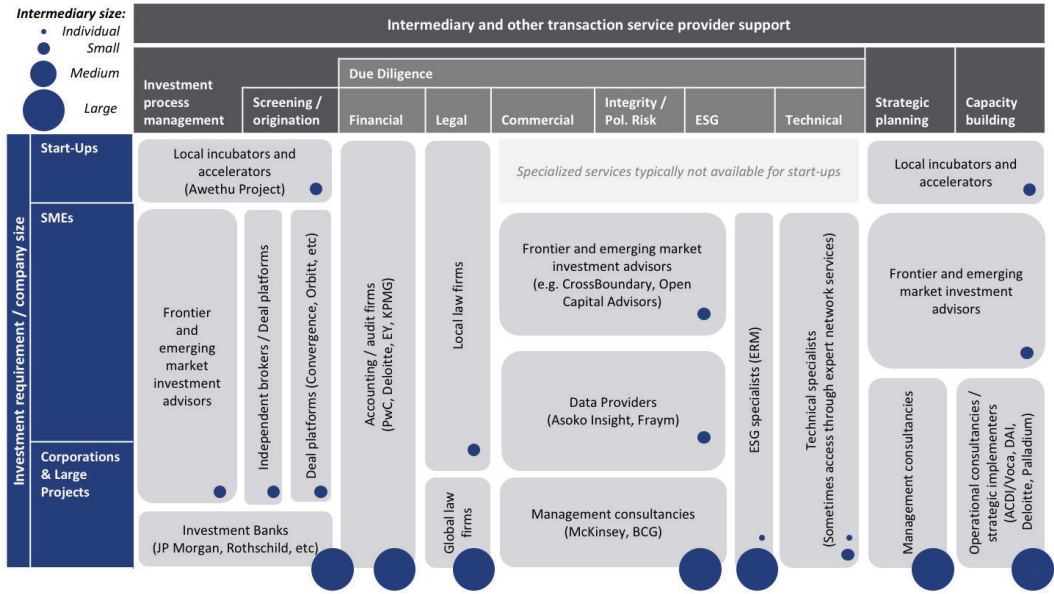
Intermediary size:
Individual
Small
Medium
Large

Intermediary and other transaction service provider support

Investment process management | Screening / origination | Due Diligence | Financial | Legal | Commercial | Integrity / Pol. Risk | ESG | Technical | Strategic planning | Capacity building

Investment requirement / company size

Start-Ups

SMEs

Corporations & Large Projects

Local incubators and accelerators (Awethu Project)

Specialized services typically not available for start-ups

Local incubators and accelerators

Frontier and emerging market investment advisors

Independent brokers / Deal platforms

Deal platforms (Convergence, Orbitt, etc)

Accounting / audit firms (PwC, Deloitte, EY, KPMG)

Local law firms

Frontier and emerging market investment advisors (e.g. CrossBoundary, Open Capital Advisors)

ESG specialists (ERM)

Technical specialists (Sometimes access through expert network services)

Frontier and emerging market investment advisors

Data Providers (Asoko Insight, Fraym)

Management consultancies

Operational consultancies / strategic implementers (ACDI/Voca, DAI, Deloitte, Palladium)

Investment Banks (JP Morgan, Rothschild, etc)

Global law firms

Management consultancies (McKinsey, BCG)